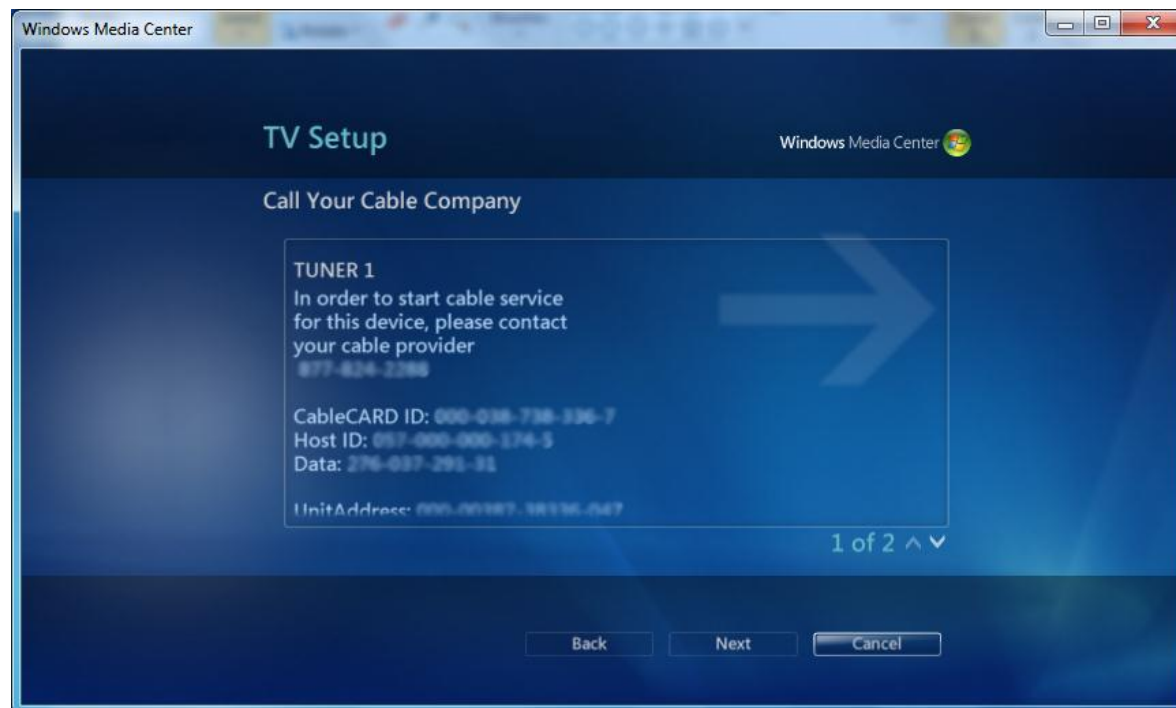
Windows Media Center

TV Setup

Windows Media Center

Call Your Cable Company

TUNER 1
In order to start cable service for this device, please contact your cable provider
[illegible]

CableCARD ID: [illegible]
Host ID: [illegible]
Data: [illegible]

UnitAddress: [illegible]

1 of 2

Back
Next
Cancel